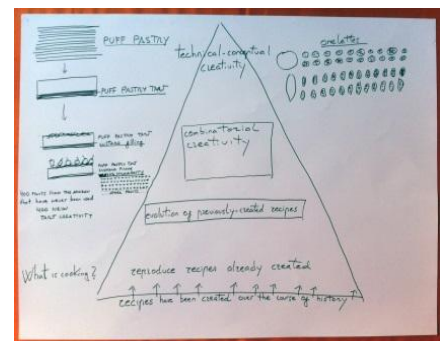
PUFF PASTRY

PUFF PASTRY TART

PUFF PASTRY TART without filling

PUFF PASTRY TART without filling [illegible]

100 PASTRY from the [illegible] that have never been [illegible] = NEW TART CREATIVITY

technical-conceptual creativity

ovelettes

combinatorial creativity

evolution of previously-created recipes

What is cooking?

reproduce recipes already created

recipes have been created over the course of history